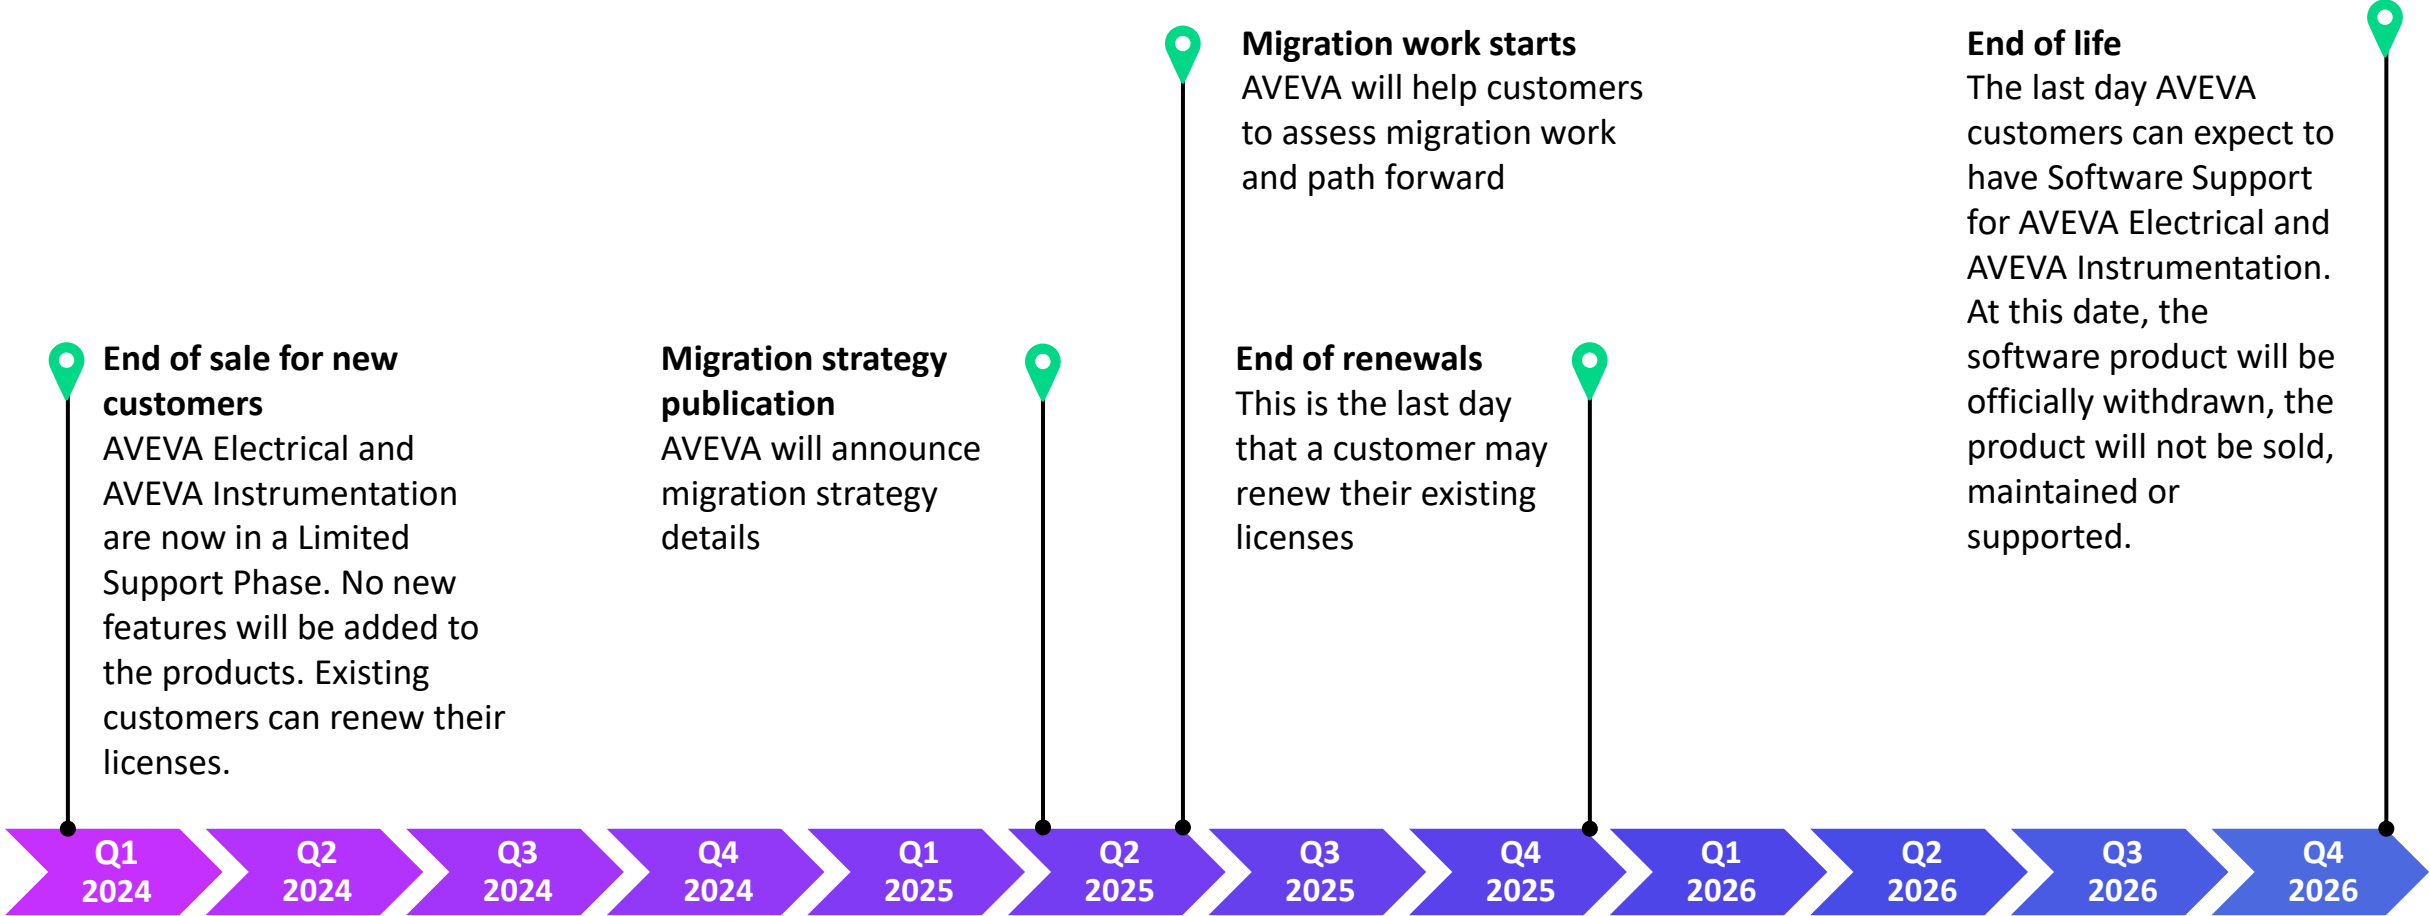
**End of sale for new customers**
AVEVA Electrical and AVEVA Instrumentation are now in a Limited Support Phase. No new features will be added to the products. Existing customers can renew their licenses.

**Migration strategy publication**
AVEVA will announce migration strategy details

**Migration work starts**
AVEVA will help customers to assess migration work and path forward

**End of renewals**
This is the last day that a customer may renew their existing licenses

**End of life**
The last day AVEVA customers can expect to have Software Support for AVEVA Electrical and AVEVA Instrumentation. At this date, the software product will be officially withdrawn, the product will not be sold, maintained or supported.

Q1 2024
Q2 2024
Q3 2024
Q4 2024
Q1 2025
Q2 2025
Q3 2025
Q4 2025
Q1 2026
Q2 2026
Q3 2026
Q4 2026